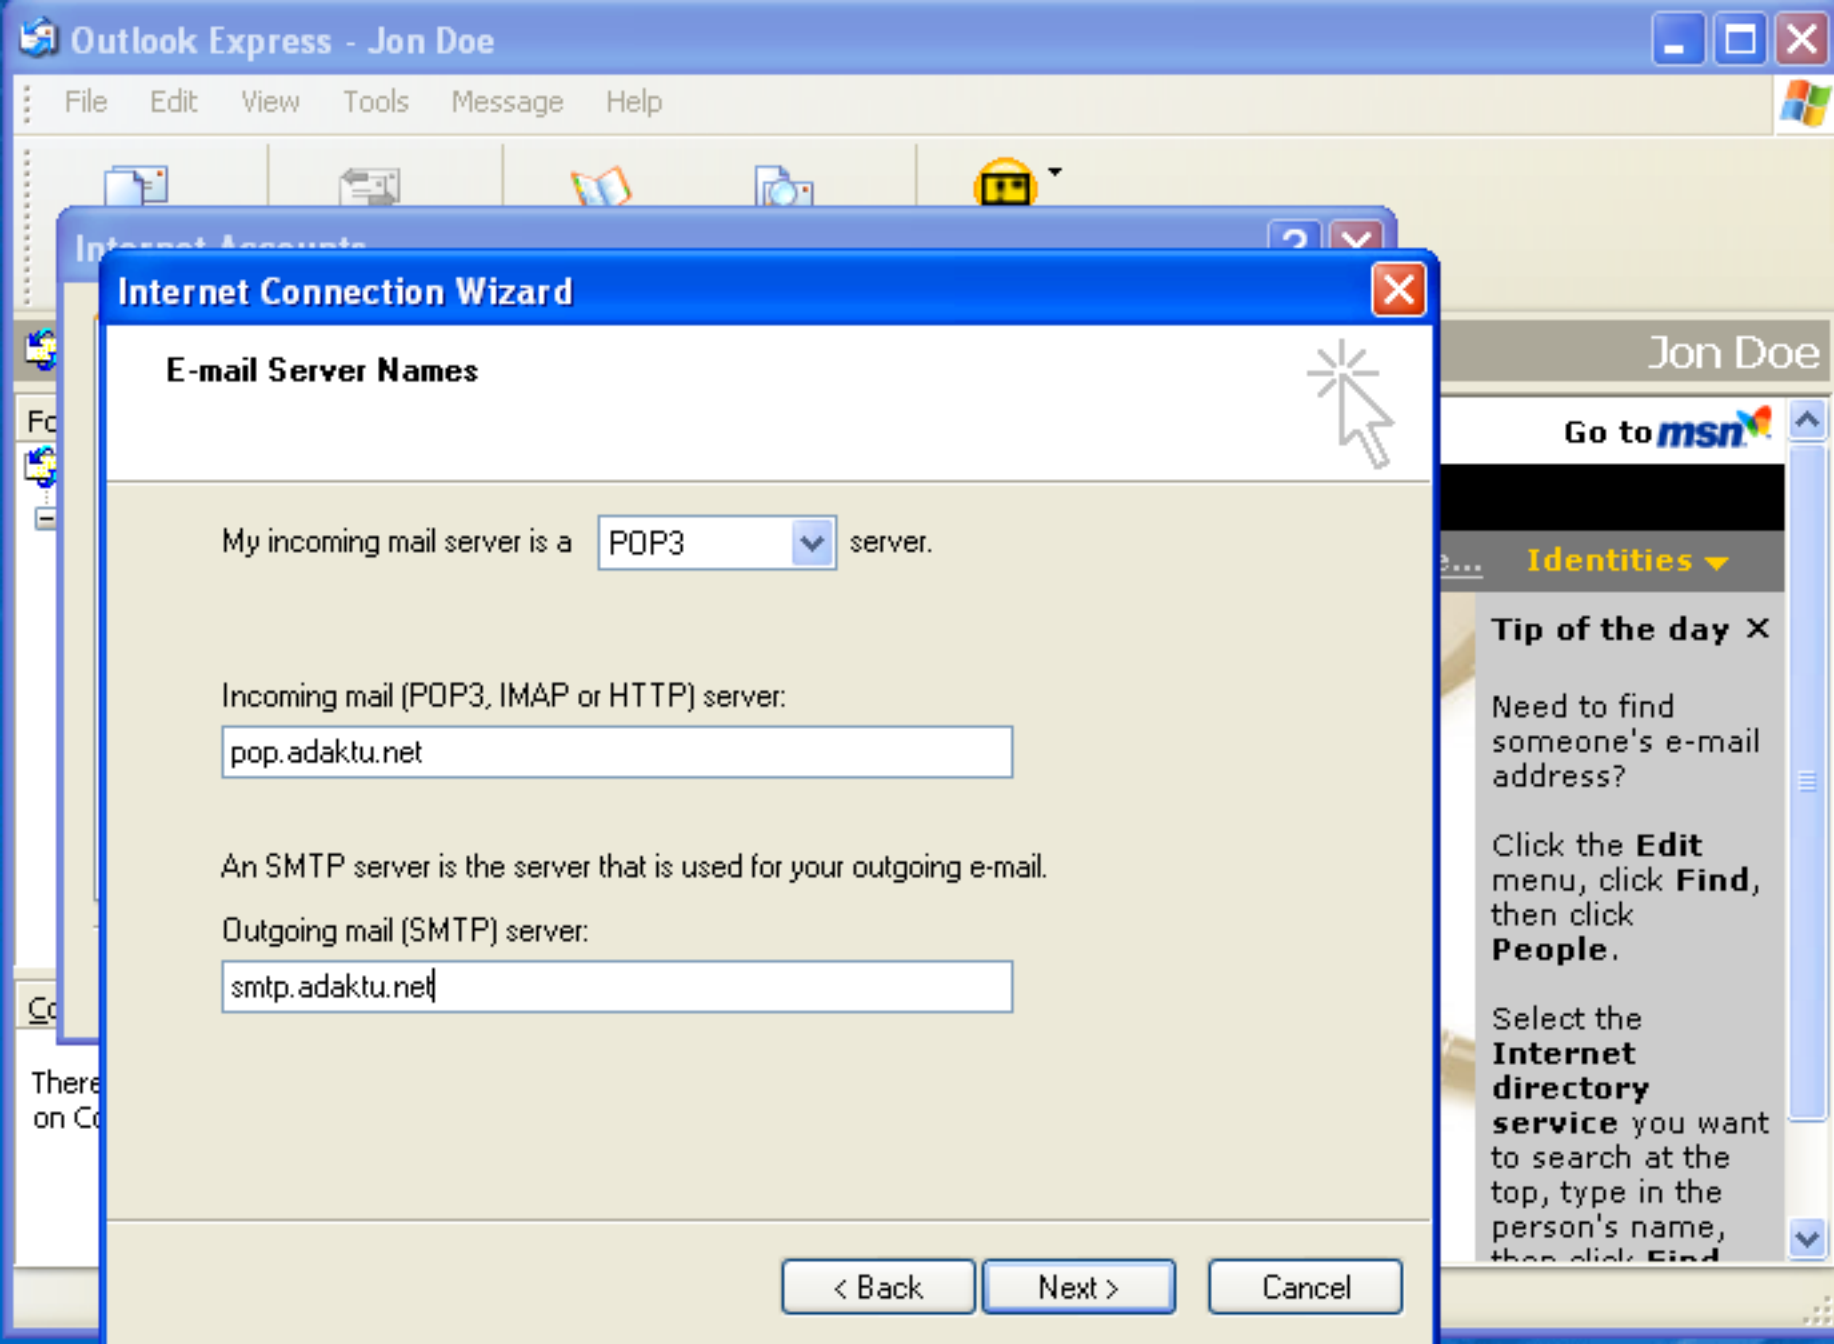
Outlook Express - Jon Doe

File Edit View Tools Message Help

Internet Accounts

Internet Connection Wizard

E-mail Server Names

My incoming mail server is a POP3 server.

Incoming mail (POP3, IMAP or HTTP) server:

pop.adaktu.net

An SMTP server is the server that is used for your outgoing e-mail.

Outgoing mail (SMTP) server:

smtp.adaktu.net

< Back Next > Cancel

Fo

Co

There on Co

Jon Doe

Go to msn

e... Identities

Tip of the day ×

Need to find someone's e-mail address?

Click the **Edit** menu, click **Find**, then click **People**.

Select the **Internet directory service** you want to search at the top, type in the person's name, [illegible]